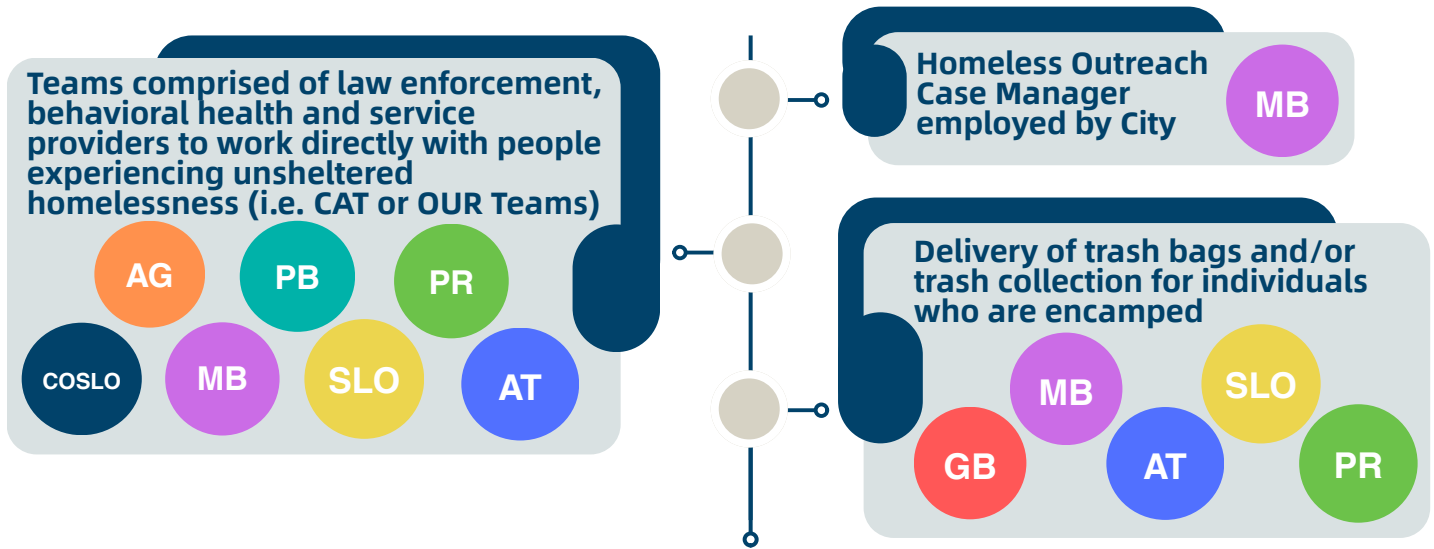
Teams comprised of law enforcement, behavioral health and service providers to work directly with people experiencing unsheltered homelessness (i.e. CAT or OUR Teams)

AG

PB

PR

COSLO

MB

SLO

AT

Homeless Outreach Case Manager employed by City

MB

Delivery of trash bags and/or trash collection for individuals who are encamped

MB

SLO

GB

AT

PR